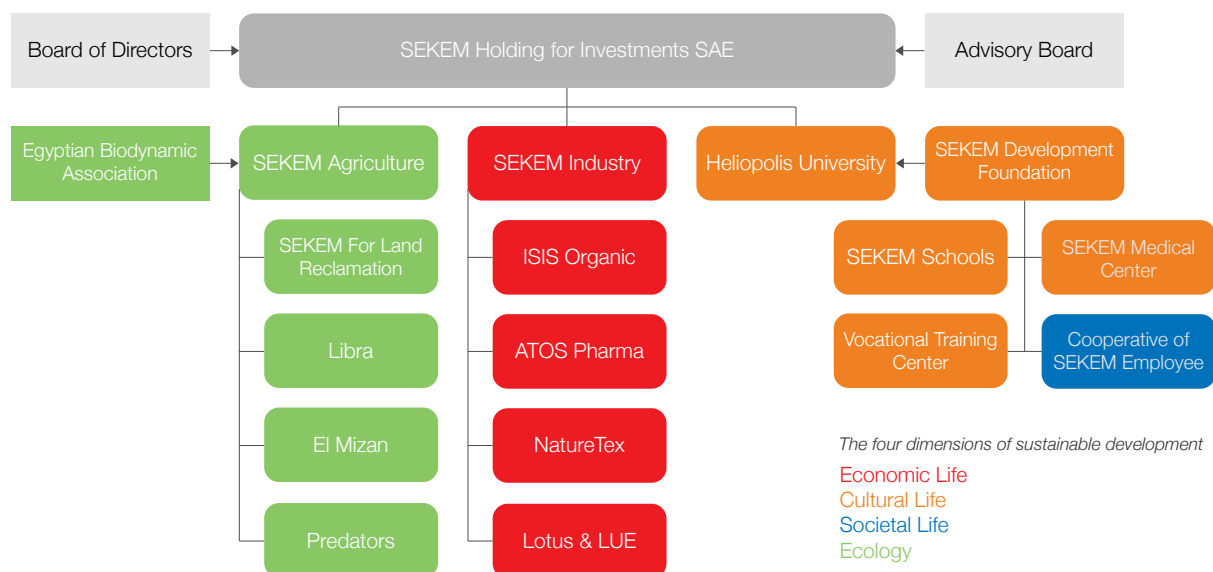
Board of Directors

SEKEM Holding for Investments SAE

Advisory Board

Egyptian Biodynamic Association

SEKEM Agriculture

SEKEM For Land Reclamation

Libra

El Mizan

Predators

SEKEM Industry

ISIS Organic

ATOS Pharma

NatureTex

Lotus & LUE

Heliopolis University

SEKEM Development Foundation

SEKEM Schools

SEKEM Medical Center

Vocational Training Center

Cooperative of SEKEM Employee

The four dimensions of sustainable development

Economic Life
Cultural Life
Societal Life
Ecology